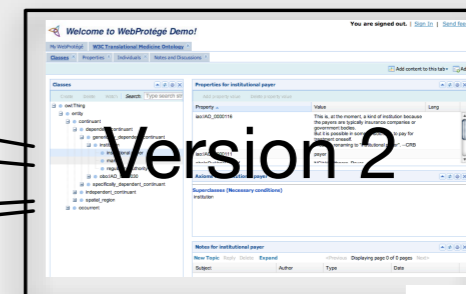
Welcome to WebProtégé Demo!

You are signed out. | Sign In | Send fee

My WebProtégé | W3C Translational Medicine Ontology

Classes | Properties | Individuals | Notes and Discussions

Add content to this tab | Ad

Classes

Create | Delete | Watch | Search | Type search stri

owl:Thing
entity
continuant
dependent_continuant
generically_dependent_continuant
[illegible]
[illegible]
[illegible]
obo:IAO_0000030
specifically_dependent_continuant
independent_continuant
spatial_region
occurrent

Version 2

Properties for institutional payer

Add property value | Delete property value

| Property | Value | Lang |
|---|---|---|
| obo:IAO_0000116 | This is, at the moment, a kind of institution because the payers are typically insurance companies or government bodies. But it is possible in some cases for a person to pay for treatment himself. Renaming to "institutional payer". -CRB | |
| | payer | |
| | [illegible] | |

Asserted Conditions for institutional payer

Superclasses (Necessary conditions)
institution

Notes for institutional payer

New Topic | Reply | Delete | Expand | Previous | Displaying page 0 of 0 pages | Next

| Subject | Author | Type | Date |
|---|---|---|---|